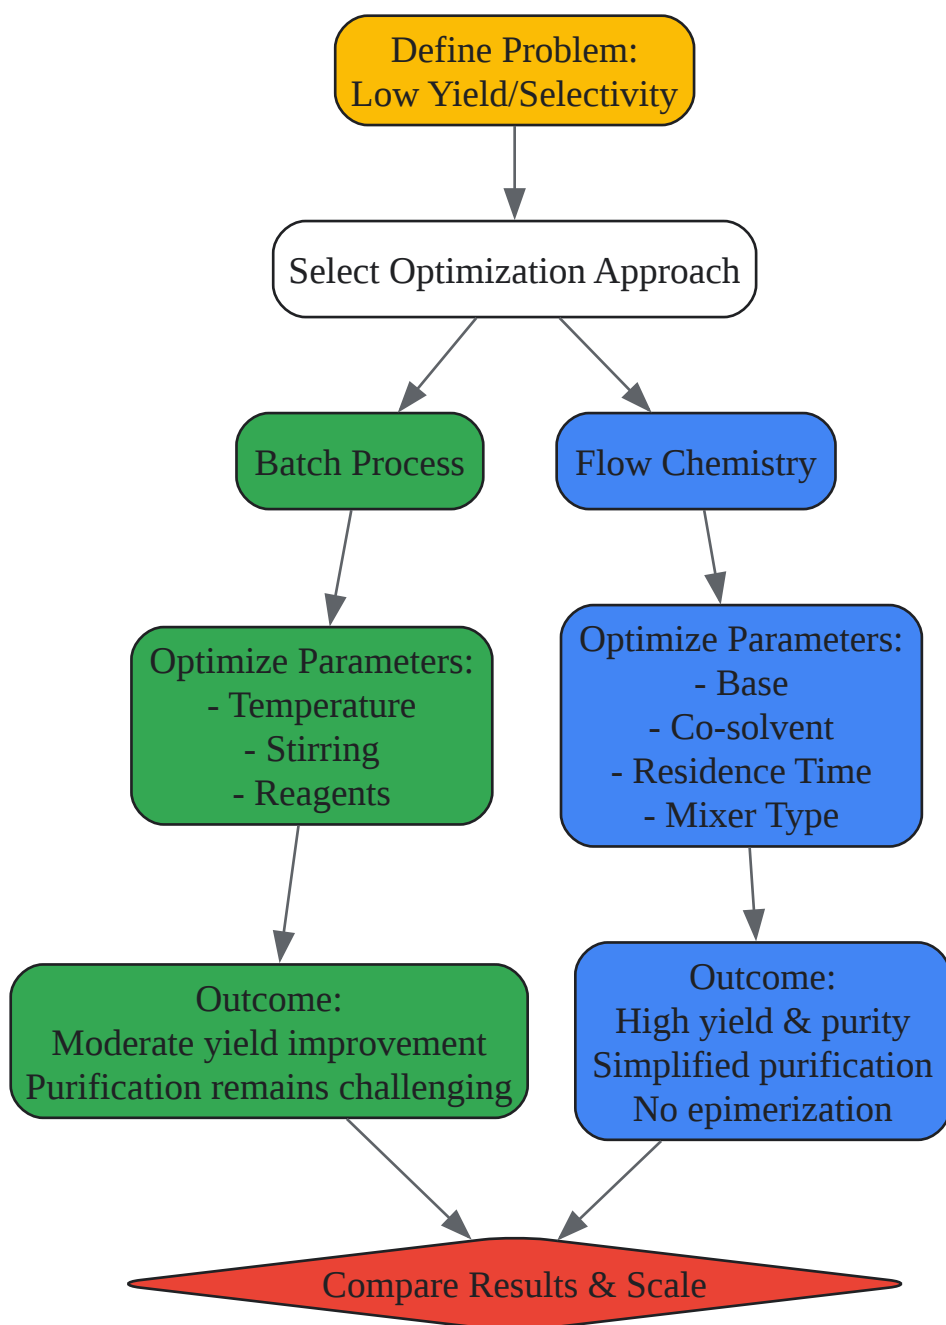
Define Problem:
Low Yield/Selectivity

Select Optimization Approach

Batch Process

Flow Chemistry

Optimize Parameters:
- Temperature
- Stirring
- Reagents

Optimize Parameters:
- Base
- Co-solvent
- Residence Time
- Mixer Type

Outcome:
Moderate yield improvement
Purification remains challenging

Outcome:
High yield & purity
Simplified purification
No epimerization

Compare Results & Scale